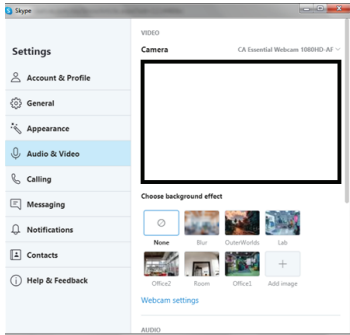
Skype

Settings

Account & Profile

General

Appearance

Audio & Video

Calling

Messaging

Notifications

Contacts

Help & Feedback

VIDEO

Camera

CA Essential Webcam 1080HD-AF

Choose background effect

None

Blur

OuterWorlds

Lab

Office2

Room

Office1

Add image

Webcam settings

AUDIO